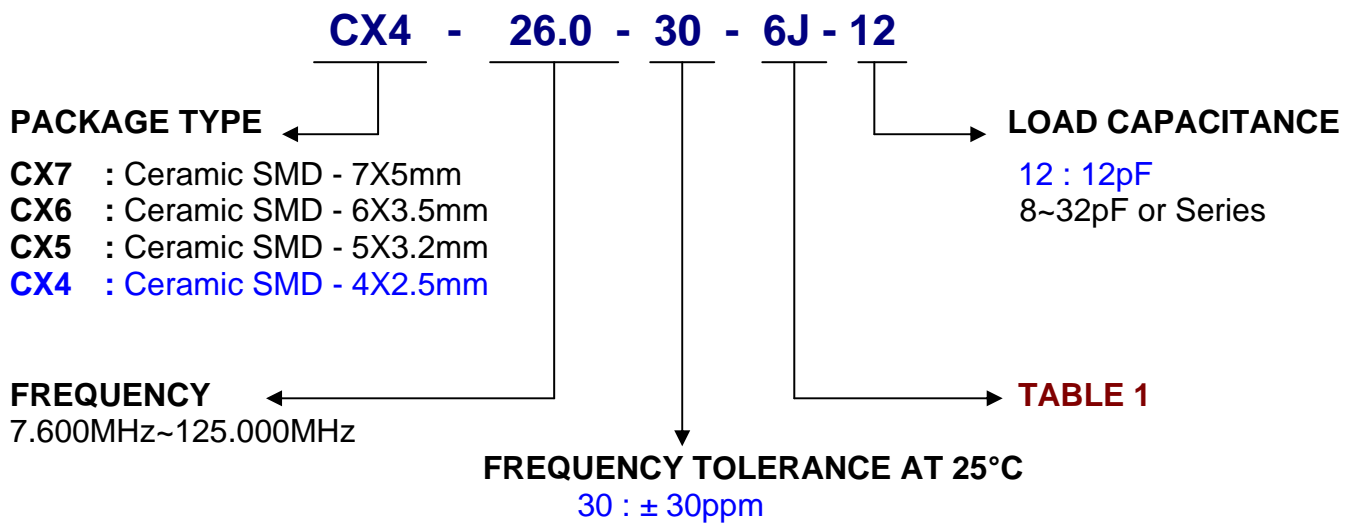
CX4 - 26.0 - 30 - 6J - 12

PACKAGE TYPE

CX7 : Ceramic SMD - 7X5mm
CX6 : Ceramic SMD - 6X3.5mm
CX5 : Ceramic SMD - 5X3.2mm
CX4 : Ceramic SMD - 4X2.5mm

LOAD CAPACITANCE

12 : 12pF
8~32pF or Series

FREQUENCY
7.600MHz~125.000MHz

TABLE 1

FREQUENCY TOLERANCE AT 25°C
30 : ± 30ppm